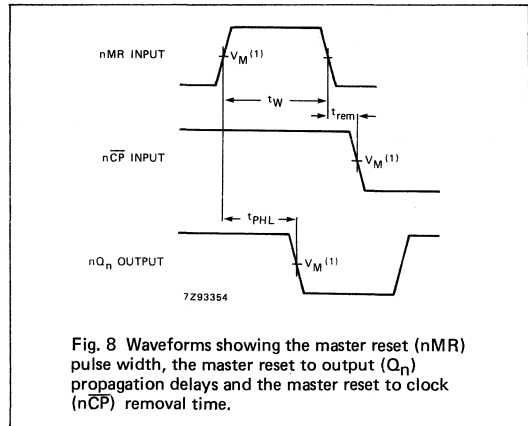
nMR INPUT

$V_M{}^{(1)}$

$t_W$

$t_{rem}$

$n\overline{CP}$ INPUT

$V_M{}^{(1)}$

$t_{PHL}$

$nQ_n$ OUTPUT

$V_M{}^{(1)}$

7Z93354

Fig. 8 Waveforms showing the master reset (nMR) pulse width, the master reset to output ($Q_n$) propagation delays and the master reset to clock ($n\overline{CP}$) removal time.